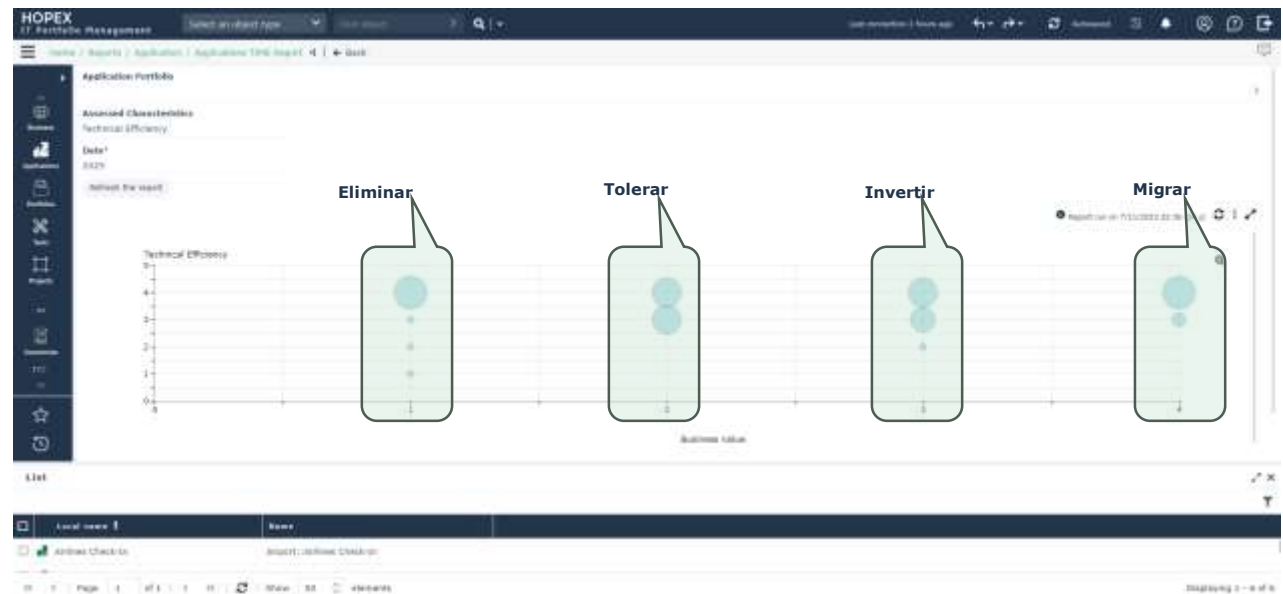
HOPEX
IT Portfolio Management

Select an object type

Home / Reports / Application / Applications TIME Report | ← Back

Application Portfolio

Assessed Characteristics
Technical Efficiency

Date*
2029

Refresh the report

Eliminar

Tolerar

Invertir

Migrar

Technical Efficiency

5
4
3
2
1
0

0
1
2
3
4

Business Value

List

| | Local name | Name |
|---|---|---|
| | Airlines Check-in | [Import] Airlines Check-in |

Page 1 of 1 | Show 50 elements

Displaying 1 - 4 of 4